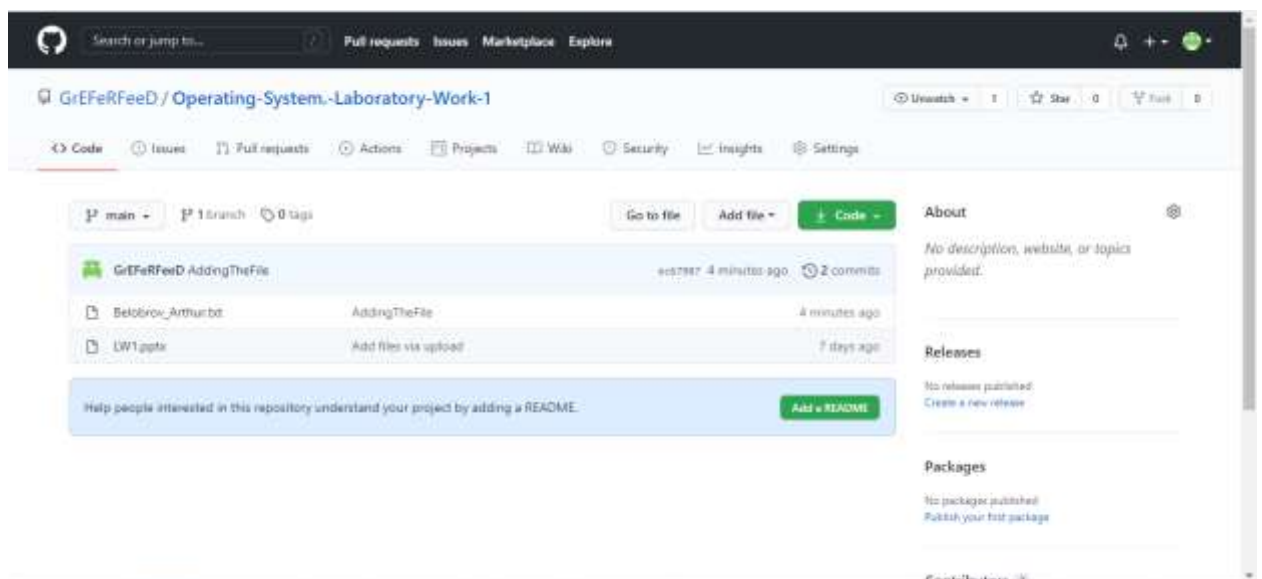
Search or jump to... / Pull requests Issues Marketplace Explore

GrEFeRFeeD / Operating-System.-Laboratory-Work-1

Unwatch 1 Star 0 Fork 0

Code Issues Pull requests Actions Projects Wiki Security Insights Settings

main 1 branch 0 tags

Go to file Add file Code

GrEFeRFeeD AddingTheFile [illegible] 4 minutes ago 2 commits

Belobrov_Arthur.txt AddingTheFile 4 minutes ago

LW1.pptx Add files via upload 7 days ago

Help people interested in this repository understand your project by adding a README.

Add a README

About

No description, website, or topics provided.

Releases

No releases published

Create a new release

Packages

No packages published

Publish your first package

Contributors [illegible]